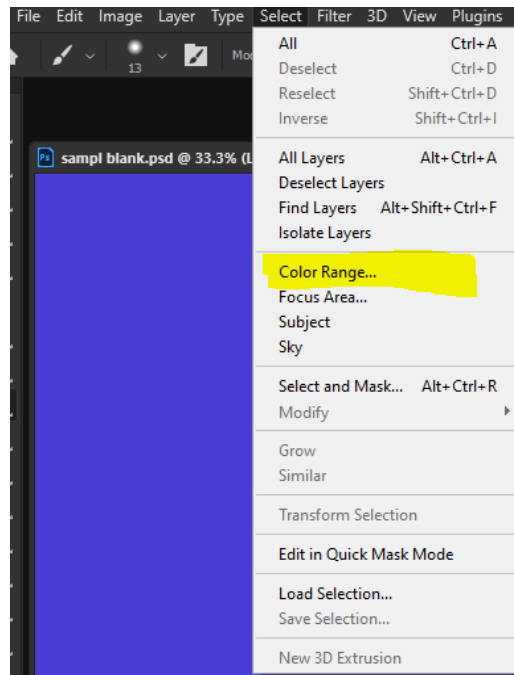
File Edit Image Layer Type Select Filter 3D View Plugins

13

Mo

Ps sampl blank.psd @ 33.3% (L

All Ctrl+A
Deselect Ctrl+D
Reselect Shift+Ctrl+D
Inverse Shift+Ctrl+I

All Layers Alt+Ctrl+A
Deselect Layers
Find Layers Alt+Shift+Ctrl+F
Isolate Layers

Color Range...
Focus Area...
Subject
Sky

Select and Mask... Alt+Ctrl+R
Modify

Grow
Similar

Transform Selection

Edit in Quick Mask Mode

Load Selection...
Save Selection...

New 3D Extrusion